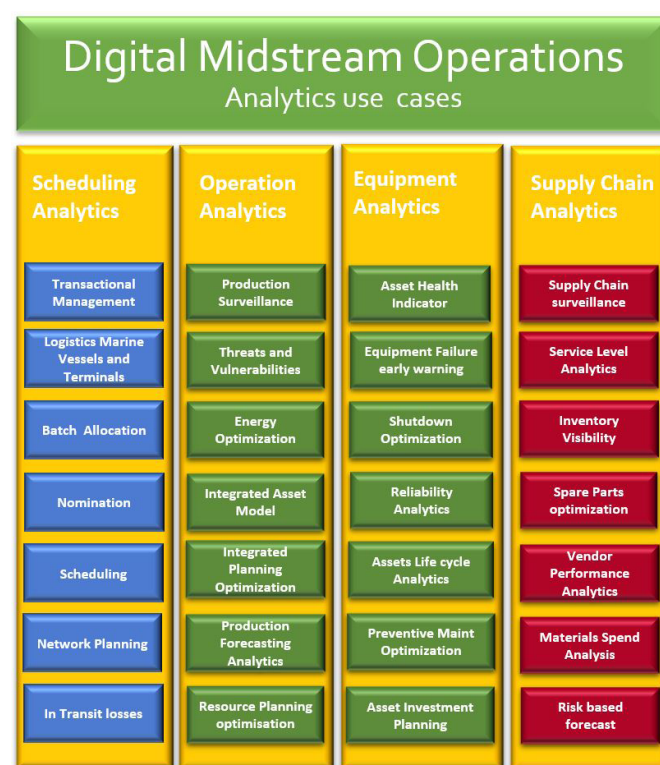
Digital Midstream Operations
Analytics use cases

Scheduling Analytics

Transactional Management

Logistics Marine Vessels and Terminals

Batch Allocation

Nomination

Scheduling

Network Planning

In Transit losses

Operation Analytics

Production Surveillance

Threats and Vulnerabilities

Energy Optimization

Integrated Asset Model

Integrated Planning Optimization

Production Forecasting Analytics

Resource Planning optimisation

Equipment Analytics

Asset Health Indicator

Equipment Failure early warning

Shutdown Optimization

Reliability Analytics

Assets Life cycle Analytics

Preventive Maint Optimization

Asset Investment Planning

Supply Chain Analytics

Supply Chain surveillance

Service Level Analytics

Inventory Visibility

Spare Parts optimization

Vendor Performance Analytics

Materials Spend Analysis

Risk based forecast